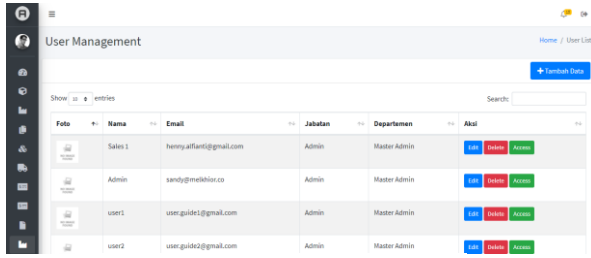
User Management

Home / User List

+ Tambah Data

Show 10 entries

Search:

| Foto | Nama | Email | Jabatan | Departemen | Aksi |
|---|---|---|---|---|---|
| | Sales 1 | henny.alfianti@gmail.com | Admin | Master Admin | Edit Delete Access |
| | Admin | sandy@melkhior.co | Admin | Master Admin | Edit Delete Access |
| | user1 | user.guide1@gmail.com | Admin | Master Admin | Edit Delete Access |
| | user2 | user.guide2@gmail.com | Admin | Master Admin | Edit Delete Access |